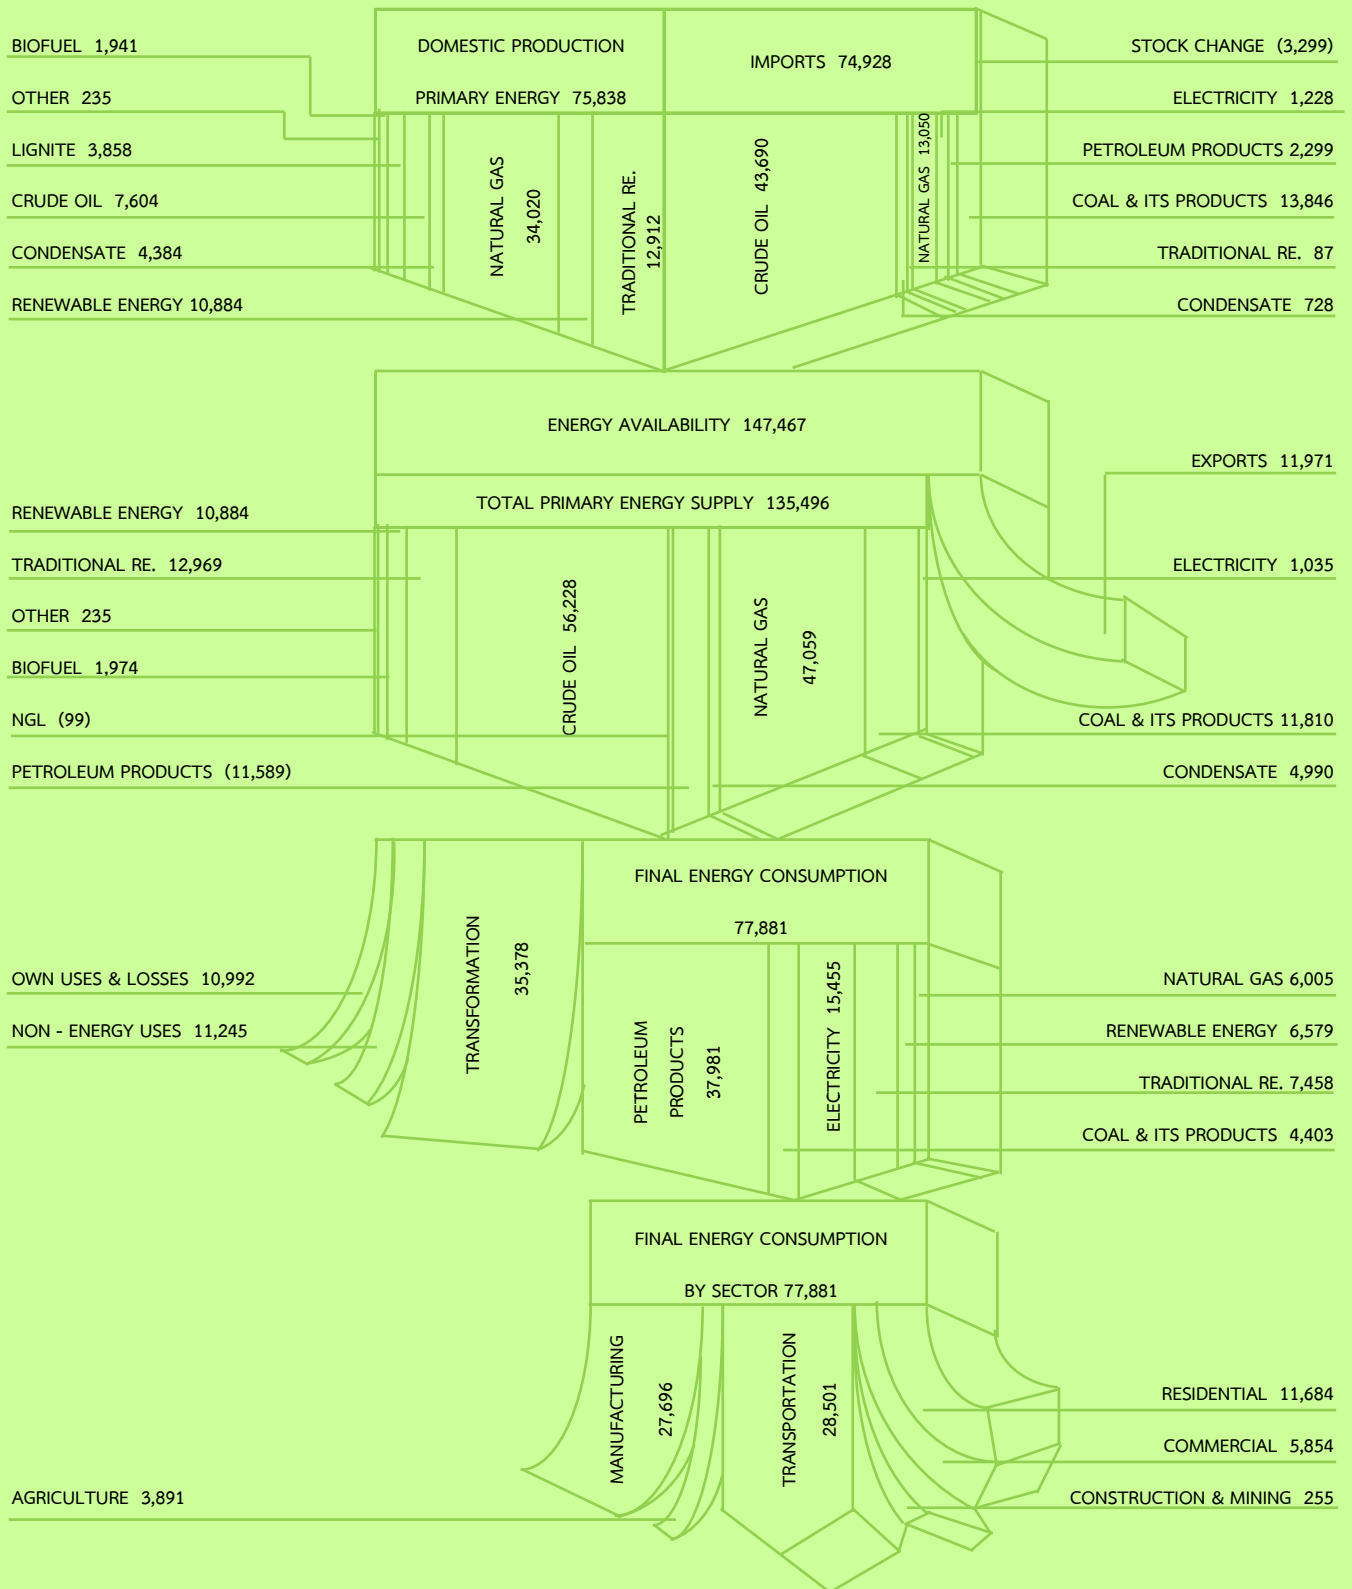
BIOFUEL 1,941

OTHER 235

LIGNITE 3,858

CRUDE OIL 7,604

CONDENSATE 4,384

RENEWABLE ENERGY 10,884

DOMESTIC PRODUCTION

PRIMARY ENERGY 75,838

IMPORTS 74,928

NATURAL GAS 34,020

TRADITIONAL RE. 12,912

CRUDE OIL 43,690

NATURAL GAS 13,050

STOCK CHANGE (3,299)

ELECTRICITY 1,228

PETROLEUM PRODUCTS 2,299

COAL & ITS PRODUCTS 13,846

TRADITIONAL RE. 87

CONDENSATE 728

ENERGY AVAILABILITY 147,467

TOTAL PRIMARY ENERGY SUPPLY 135,496

RENEWABLE ENERGY 10,884

TRADITIONAL RE. 12,969

OTHER 235

BIOFUEL 1,974

NGL (99)

PETROLEUM PRODUCTS (11,589)

CRUDE OIL 56,228

NATURAL GAS 47,059

EXPORTS 11,971

ELECTRICITY 1,035

COAL & ITS PRODUCTS 11,810

CONDENSATE 4,990

FINAL ENERGY CONSUMPTION

77,881

OWN USES & LOSSES 10,992

NON - ENERGY USES 11,245

TRANSFORMATION 35,378

PETROLEUM PRODUCTS 37,981

ELECTRICITY 15,455

NATURAL GAS 6,005

RENEWABLE ENERGY 6,579

TRADITIONAL RE. 7,458

COAL & ITS PRODUCTS 4,403

FINAL ENERGY CONSUMPTION

BY SECTOR 77,881

MANUFACTURING 27,696

TRANSPORTATION 28,501

AGRICULTURE 3,891

RESIDENTIAL 11,684

COMMERCIAL 5,854

CONSTRUCTION & MINING 255